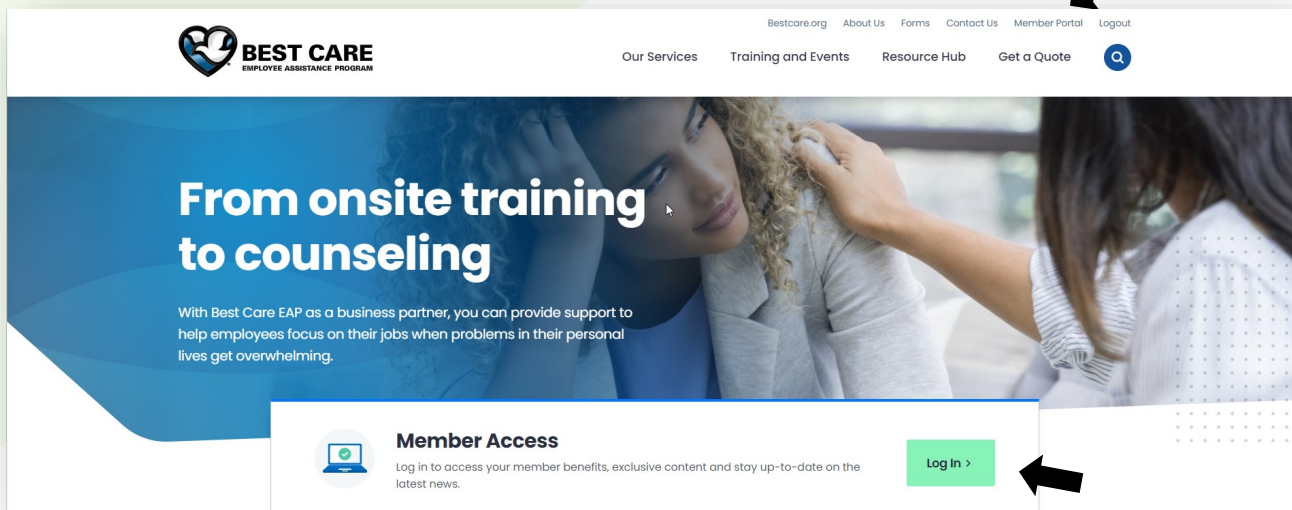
BEST CARE
EMPLOYEE ASSISTANCE PROGRAM

Bestcare.org About Us Forms Contact Us Member Portal Logout

Our Services Training and Events Resource Hub Get a Quote

From onsite training to counseling

With Best Care EAP as a business partner, you can provide support to help employees focus on their jobs when problems in their personal lives get overwhelming.

Member Access

Log in to access your member benefits, exclusive content and stay up-to-date on the latest news.

Log In ›